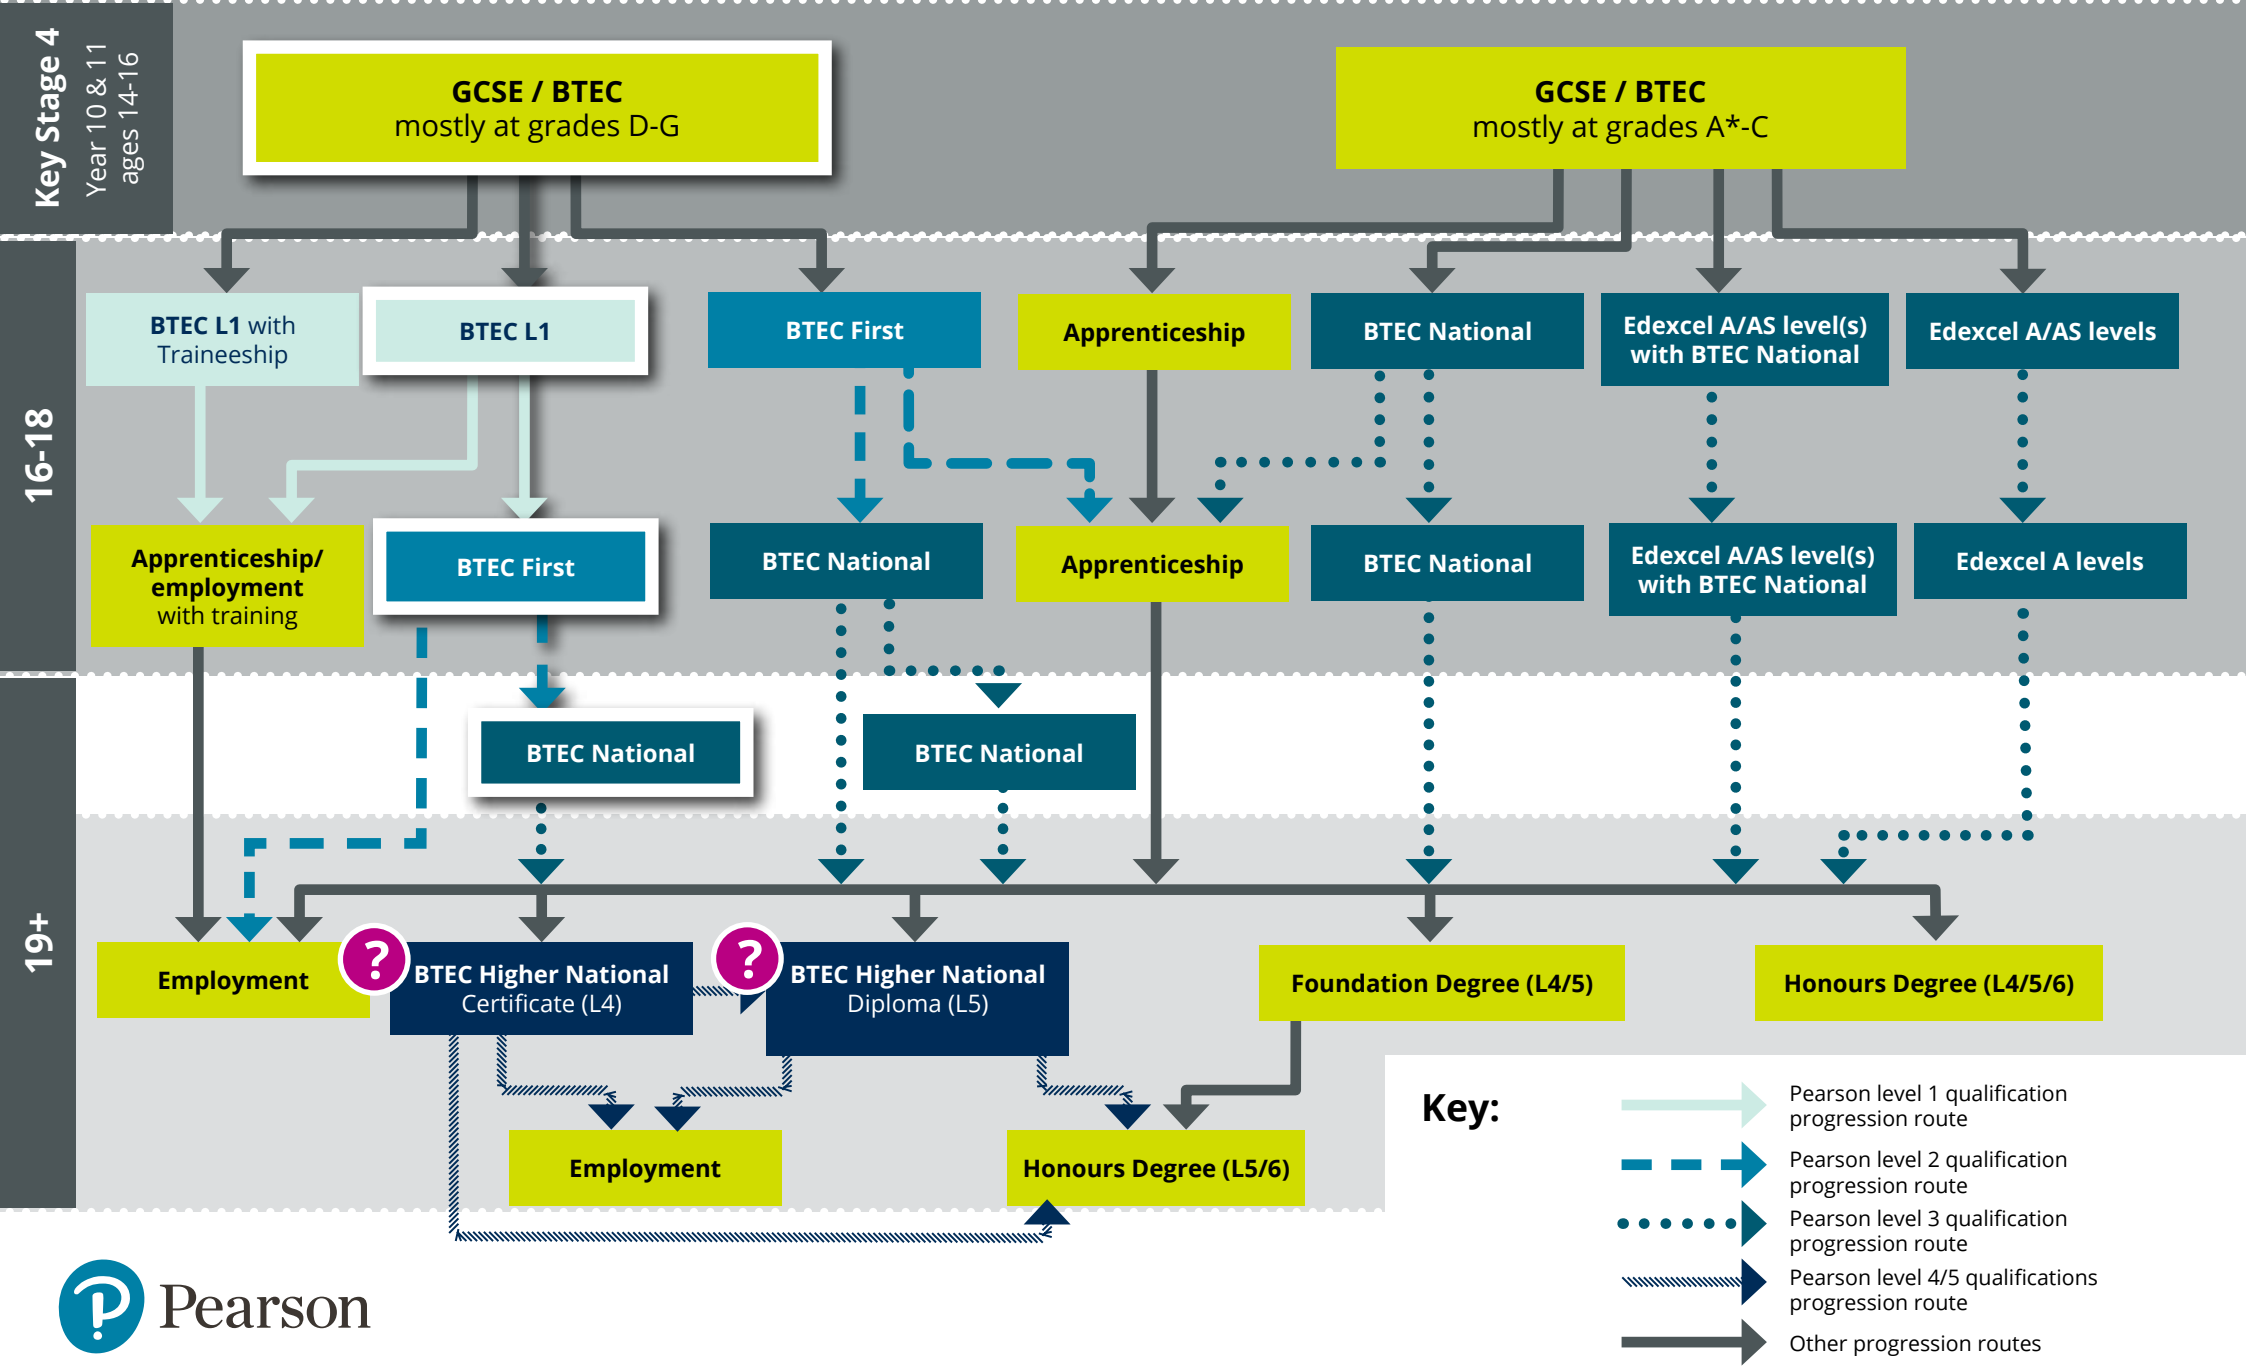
Key Stage 4
Year 10 & 11
ages 14-16

GCSE / BTEC
mostly at grades D-G

GCSE / BTEC
mostly at grades A*-C

16-18

BTEC L1 with Traineeship

BTEC L1

BTEC First

Apprenticeship

BTEC National

Edexcel A/AS level(s) with BTEC National

Edexcel A/AS levels

Apprenticeship/ employment with training

BTEC First

BTEC National

Apprenticeship

BTEC National

Edexcel A/AS level(s) with BTEC National

Edexcel A levels

BTEC National

BTEC National

19+

Employment

?

BTEC Higher National Certificate (L4)

?

BTEC Higher National Diploma (L5)

Foundation Degree (L4/5)

Honours Degree (L4/5/6)

Employment

Honours Degree (L5/6)

Key:

Pearson level 1 qualification progression route

Pearson level 2 qualification progression route

Pearson level 3 qualification progression route

Pearson level 4/5 qualifications progression route

Other progression routes

Pearson